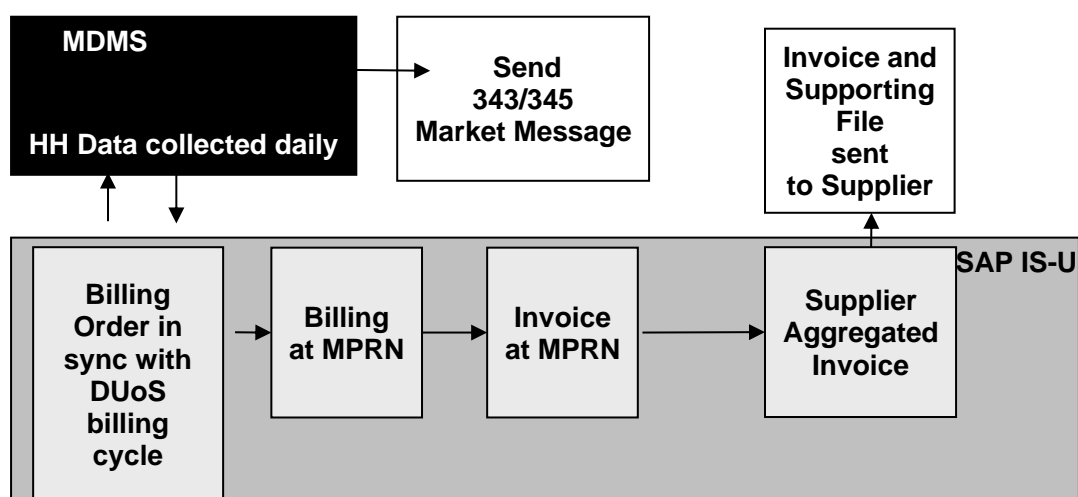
MDMS

HH Data collected daily

Send 343/345 Market Message

Invoice and Supporting File sent to Supplier

SAP IS-U

Billing Order in sync with DUoS billing cycle

Billing at MPRN

Invoice at MPRN

Supplier Aggregated Invoice